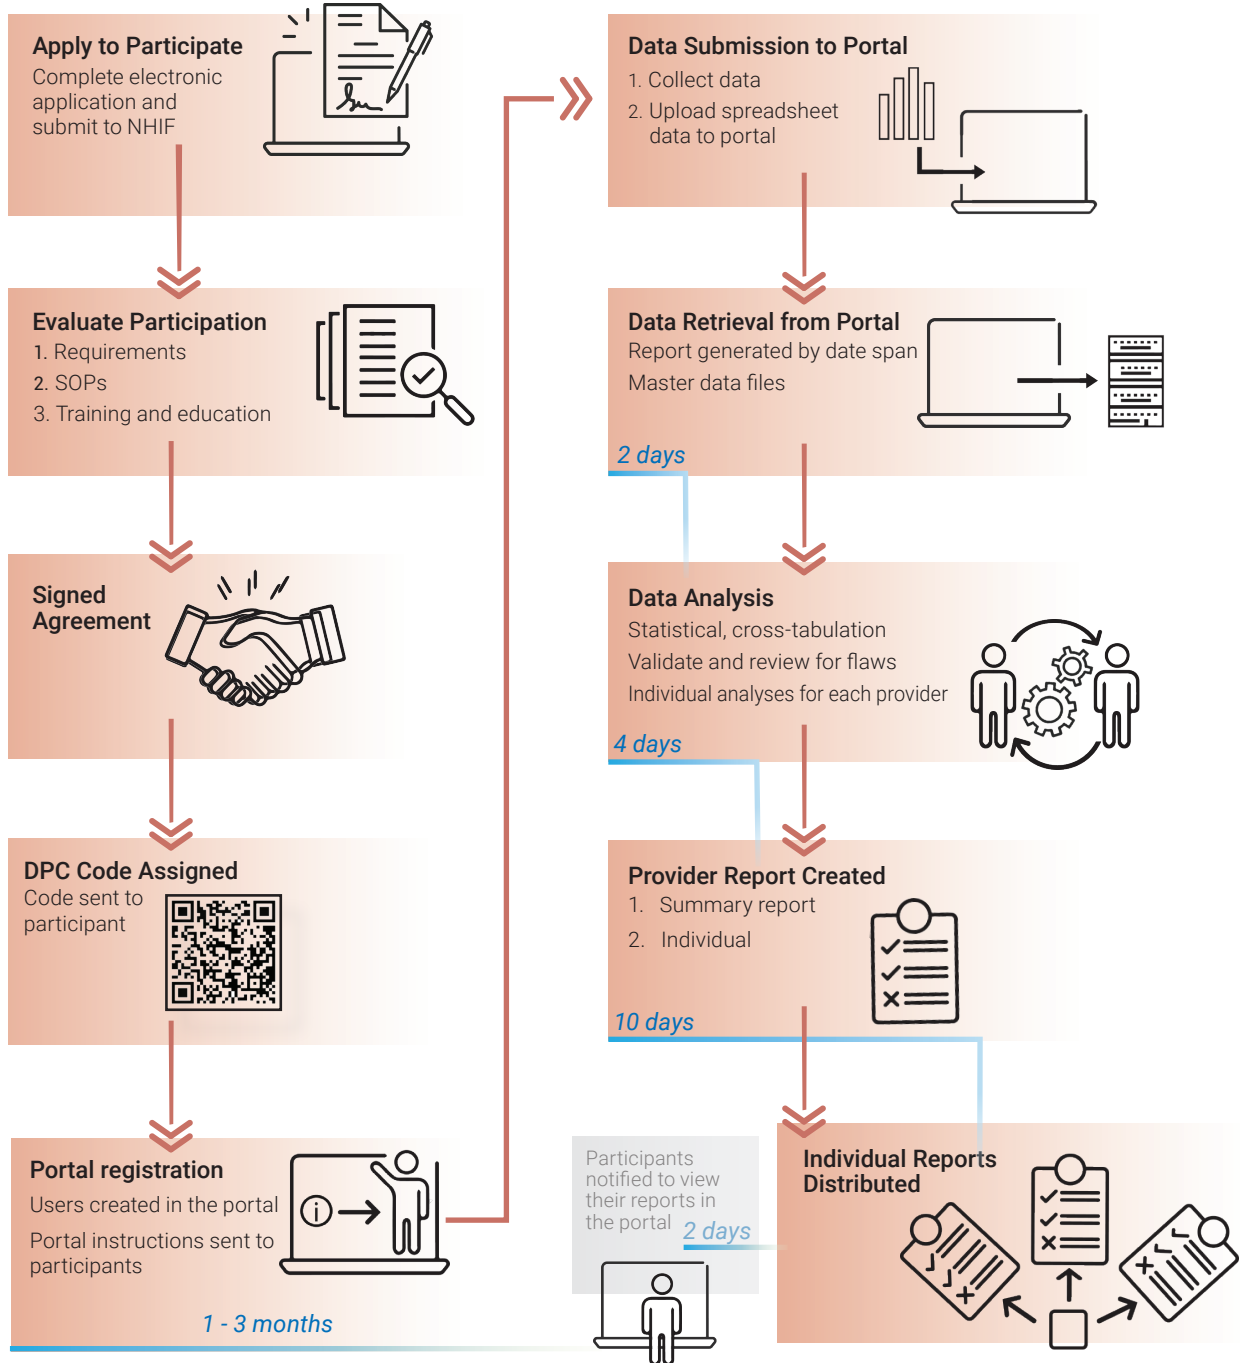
Apply to Participate
Complete electronic application and submit to NHIF

Evaluate Participation
1. Requirements
2. SOPs
3. Training and education

Signed Agreement

DPC Code Assigned
Code sent to participant

Portal registration
Users created in the portal
Portal instructions sent to participants

1 - 3 months

Data Submission to Portal
1. Collect data
2. Upload spreadsheet data to portal

Data Retrieval from Portal
Report generated by date span
Master data files

2 days

Data Analysis
Statistical, cross-tabulation
Validate and review for flaws
Individual analyses for each provider

4 days

Provider Report Created
1. Summary report
2. Individual

10 days

Participants notified to view their reports in the portal

2 days

Individual Reports Distributed